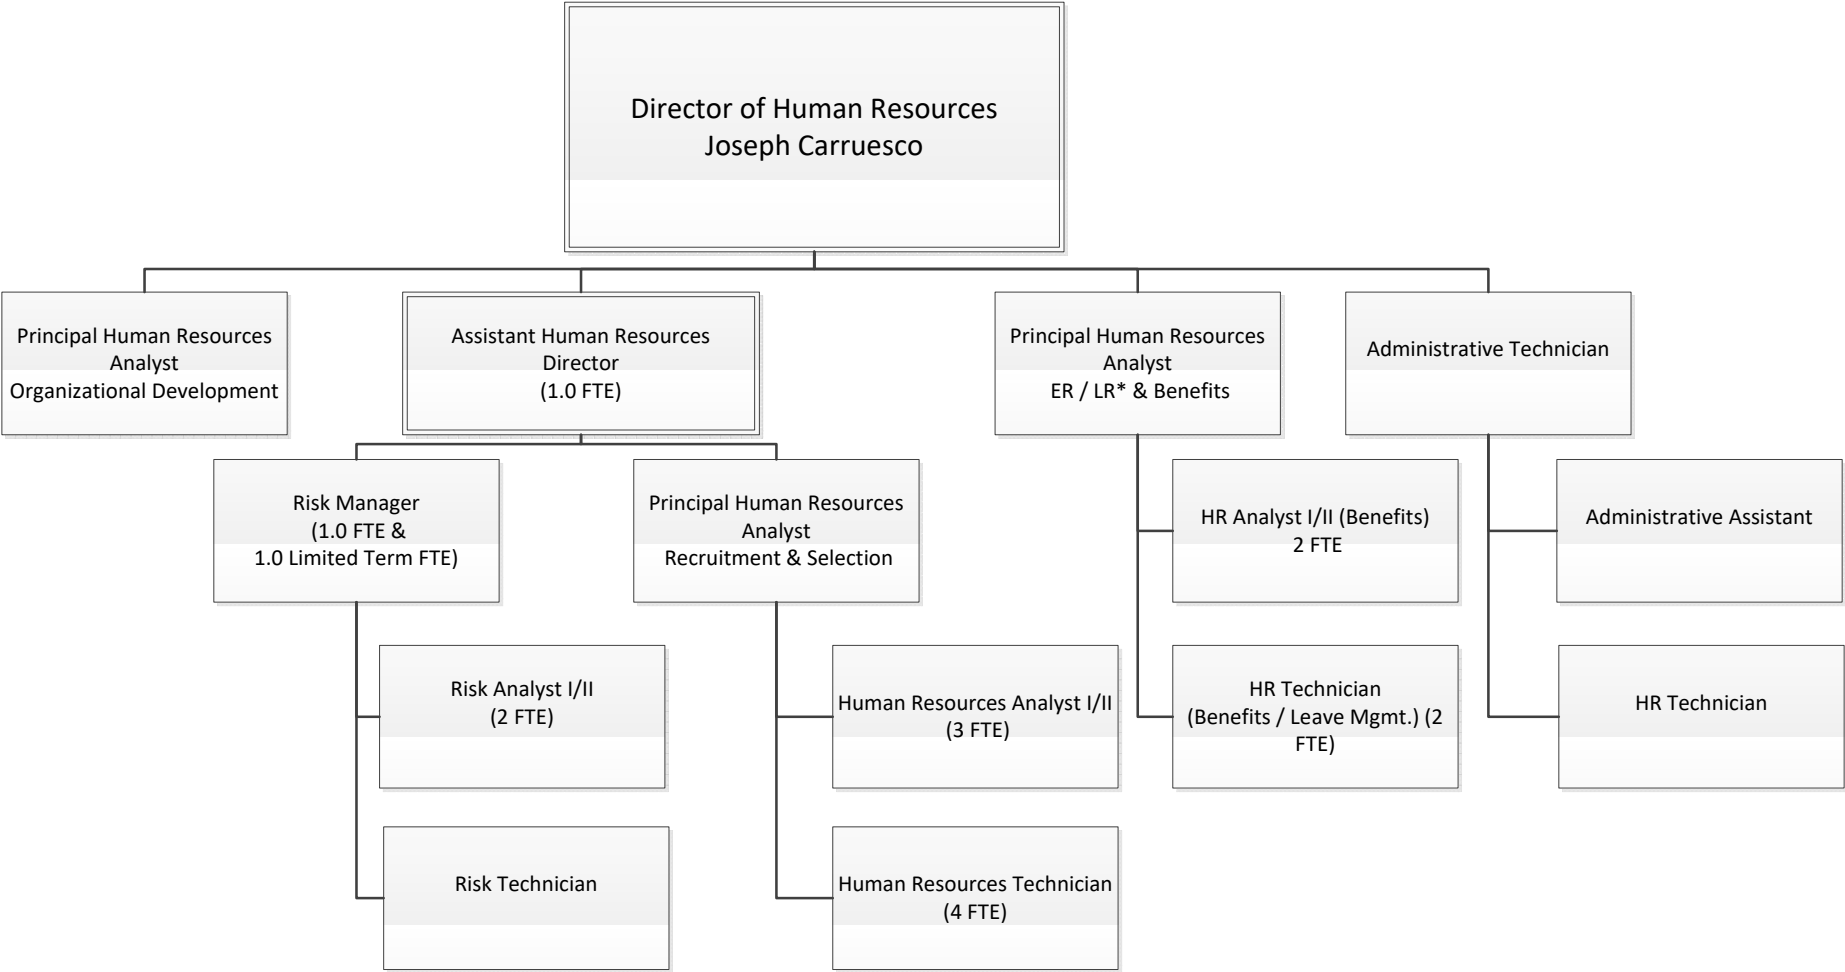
Director of Human Resources
Joseph Carruesco

Principal Human Resources Analyst
Organizational Development

Assistant Human Resources Director
(1.0 FTE)

Principal Human Resources Analyst
ER / LR* & Benefits

Administrative Technician

Risk Manager
(1.0 FTE &
1.0 Limited Term FTE)

Principal Human Resources Analyst
Recruitment & Selection

HR Analyst I/II (Benefits)
2 FTE

Administrative Assistant

Risk Analyst I/II
(2 FTE)

Human Resources Analyst I/II
(3 FTE)

HR Technician
(Benefits / Leave Mgmt.) (2 FTE)

HR Technician

Risk Technician

Human Resources Technician
(4 FTE)